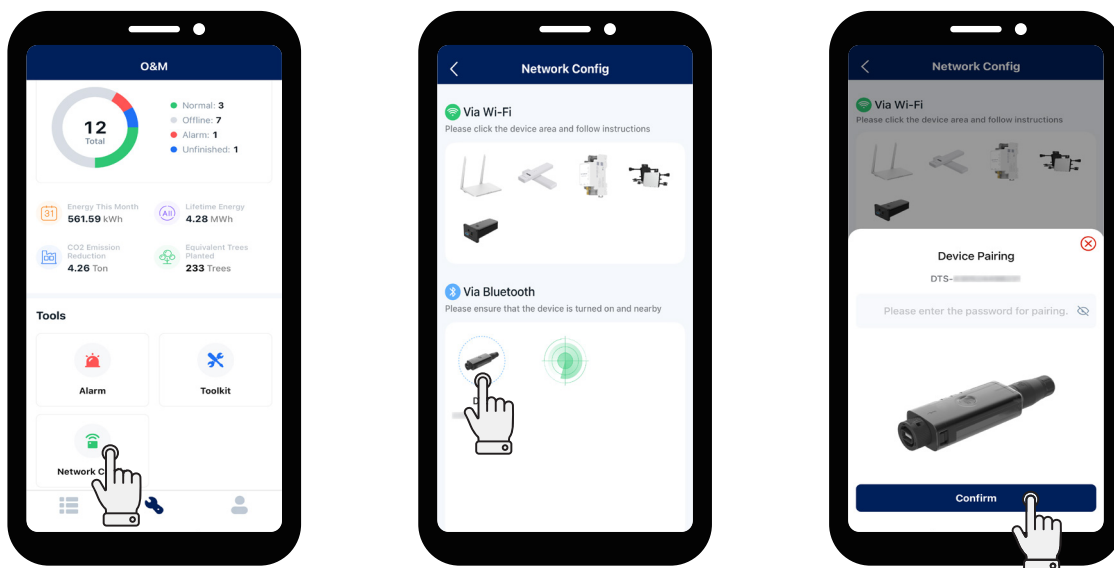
O&M

12
Total

Normal: 3
Offline: 7
Alarm: 1
Unfinished: 1

31
Energy This Month
561.59 kWh

All
Lifetime Energy
4.28 MWh

CO2 Emission Reduction
4.26 Ton

Equivalent Trees Planted
233 Trees

Tools

Alarm

Toolkit

Network C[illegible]

Network Config

Via Wi-Fi
Please click the device area and follow instructions

Via Bluetooth
Please ensure that the device is turned on and nearby

Network Config

Via Wi-Fi
Please click the device area and follow instructions

Device Pairing
DTS-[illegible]
Please enter the password for pairing.

Confirm